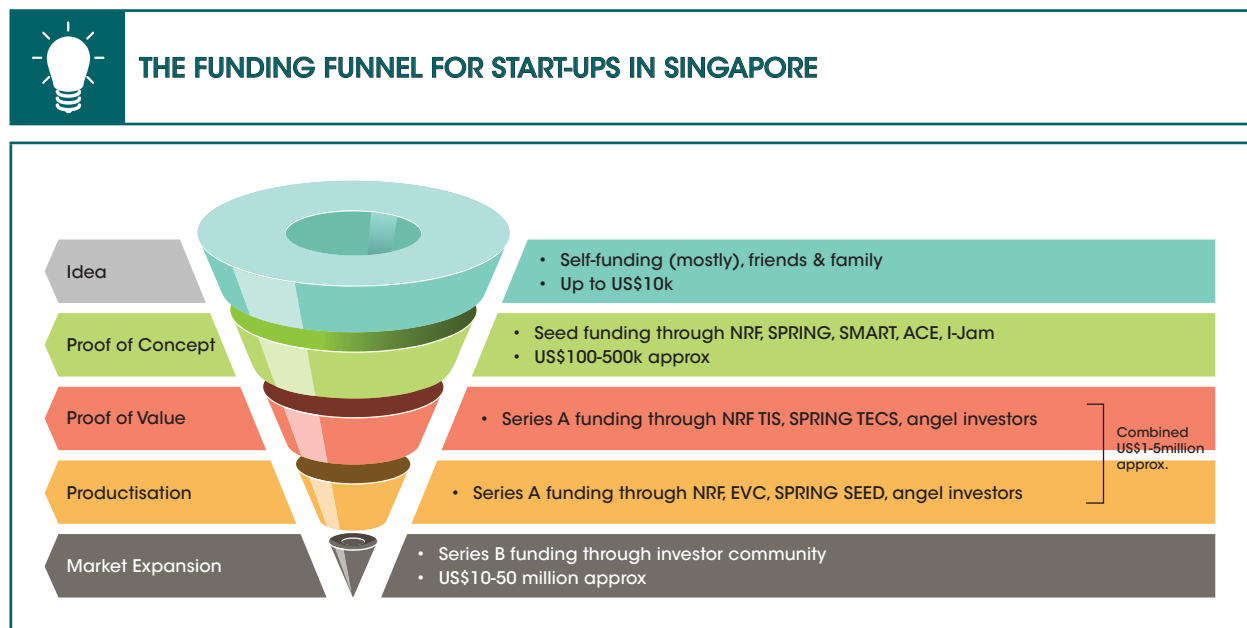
THE FUNDING FUNNEL FOR START-UPS IN SINGAPORE

Idea
• Self-funding (mostly), friends & family
• Up to US$10k

Proof of Concept
• Seed funding through NRF, SPRING, SMART, ACE, I-Jam
• US$100-500k approx

Proof of Value
• Series A funding through NRF TIS, SPRING TECS, angel investors

Productisation
• Series A funding through NRF, EVC, SPRING SEED, angel investors

Combined US$1-5million approx.

Market Expansion
• Series B funding through investor community
• US$10-50 million approx